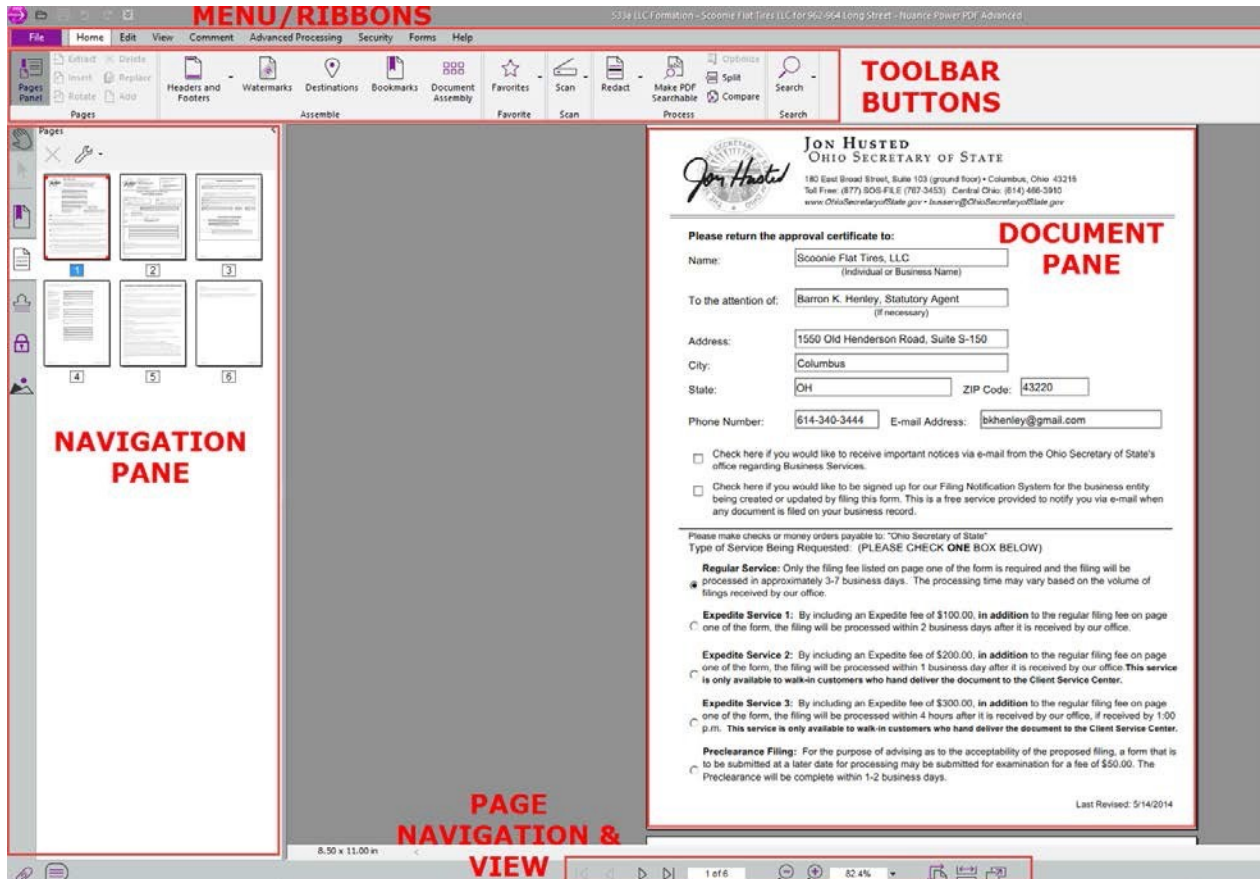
MENU/RIBBONS

533a LLC Formation - Scoonie Flat Tires LLC for 962-964 Long Street - Nuance Power PDF Advanced

File | Home | Edit | View | Comment | Advanced Processing | Security | Forms | Help

Pages Panel | Extract | Delete | Insert | Replace | Rotate | Add | Pages

Headers and Footers | Watermarks | Destinations | Bookmarks | Document Assembly | Assemble

Favorites | Favorite | Scan | Scan | Redact | Make PDF Searchable | Optimize | Split | Compare | Process | Search | Search

TOOLBAR BUTTONS

Pages

1 2 3 4 5 6

NAVIGATION PANE

JON HUSTED
OHIO SECRETARY OF STATE

180 East Broad Street, Suite 103 (ground floor) • Columbus, Ohio 43215
Toll Free: (877) SOS-FILE (767-3453) Central Ohio: (614) 466-3910
www.OhioSecretaryofState.gov • busserv@OhioSecretaryofState.gov

DOCUMENT PANE

Please return the approval certificate to:

Name: Scoonie Flat Tires, LLC
(Individual or Business Name)

To the attention of: Barron K. Henley, Statutory Agent
(If necessary)

Address: 1550 Old Henderson Road, Suite S-150

City: Columbus

State: OH ZIP Code: 43220

Phone Number: 614-340-3444 E-mail Address: bkhenley@gmail.com

Check here if you would like to receive important notices via e-mail from the Ohio Secretary of State's office regarding Business Services.

Check here if you would like to be signed up for our Filing Notification System for the business entity being created or updated by filing this form. This is a free service provided to notify you via e-mail when any document is filed on your business record.

Please make checks or money orders payable to: "Ohio Secretary of State"
Type of Service Being Requested: (PLEASE CHECK ONE BOX BELOW)

Regular Service: Only the filing fee listed on page one of the form is required and the filing will be processed in approximately 3-7 business days. The processing time may vary based on the volume of filings received by our office.

Expedite Service 1: By including an Expedite fee of $100.00, in addition to the regular filing fee on page one of the form, the filing will be processed within 2 business days after it is received by our office.

Expedite Service 2: By including an Expedite fee of $200.00, in addition to the regular filing fee on page one of the form, the filing will be processed within 1 business day after it is received by our office. This service is only available to walk-in customers who hand deliver the document to the Client Service Center.

Expedite Service 3: By including an Expedite fee of $300.00, in addition to the regular filing fee on page one of the form, the filing will be processed within 4 hours after it is received by our office, if received by 1:00 p.m. This service is only available to walk-in customers who hand deliver the document to the Client Service Center.

Preclearance Filing: For the purpose of advising as to the acceptability of the proposed filing, a form that is to be submitted at a later date for processing may be submitted for examination for a fee of $50.00. The Preclearance will be complete within 1-2 business days.

Last Revised: 5/14/2014

PAGE NAVIGATION & VIEW

8.50 x 11.00 in

1 of 6

82.4%